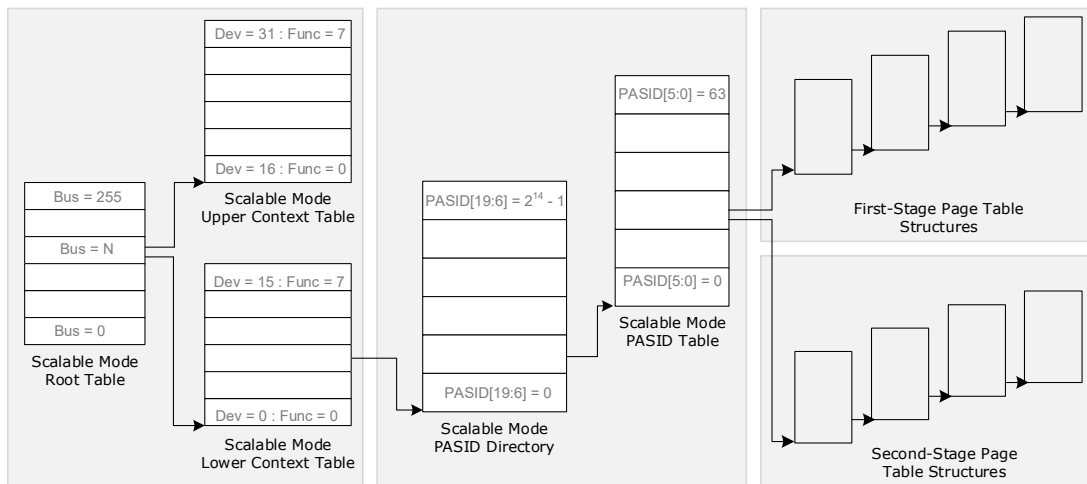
Bus = 255

Bus = N

Bus = 0

Scalable Mode Root Table

Dev = 31 : Func = 7

Dev = 16 : Func = 0

Scalable Mode Upper Context Table

Dev = 15 : Func = 7

Dev = 0 : Func = 0

Scalable Mode Lower Context Table

PASID[19:6] = $2^{14}$ - 1

PASID[19:6] = 0

Scalable Mode PASID Directory

PASID[5:0] = 63

PASID[5:0] = 0

Scalable Mode PASID Table

First-Stage Page Table Structures

Second-Stage Page Table Structures